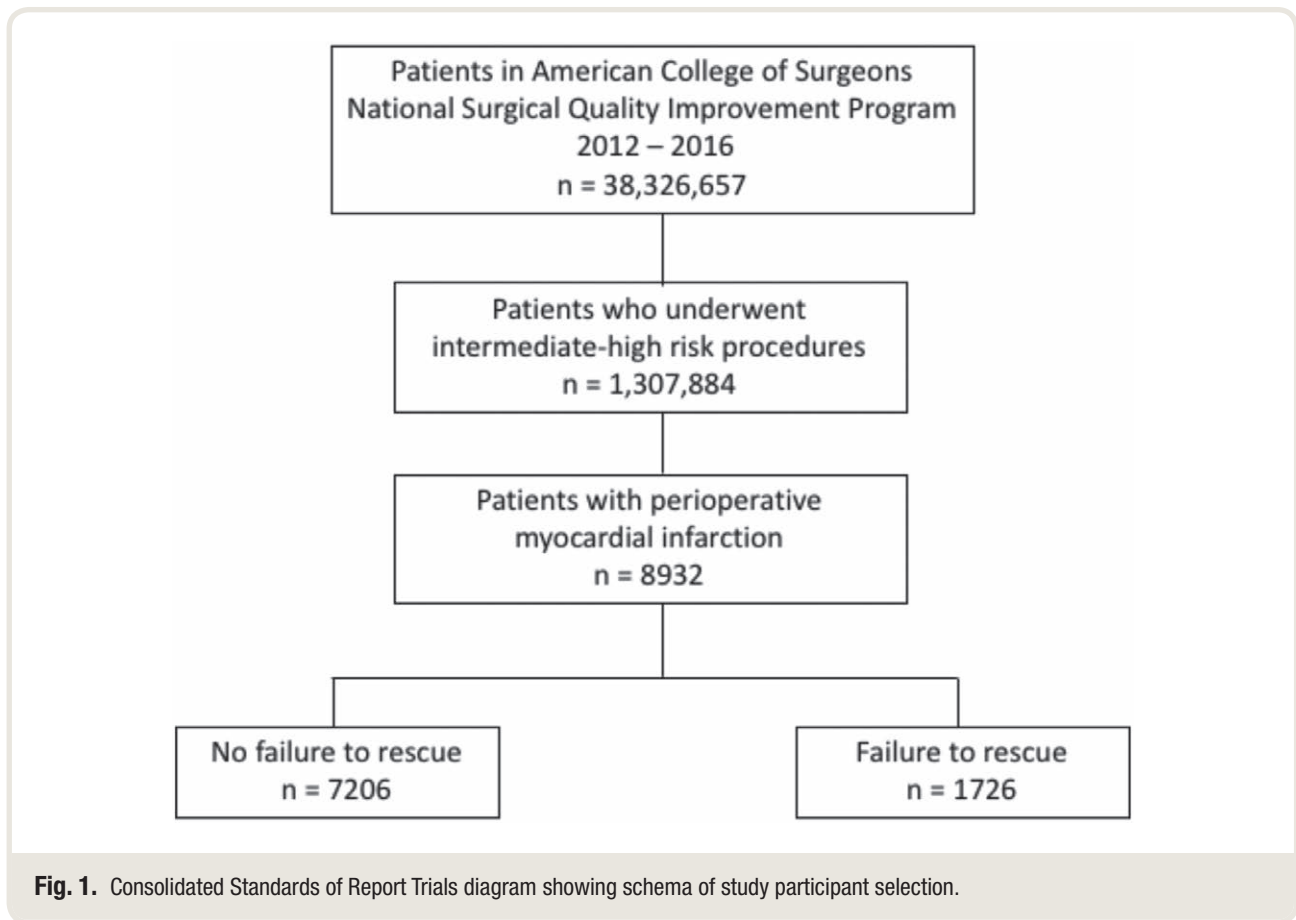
Patients in American College of Surgeons National Surgical Quality Improvement Program 2012 – 2016
n = 38,326,657

Patients who underwent intermediate-high risk procedures
n = 1,307,884

Patients with perioperative myocardial infarction
n = 8932

No failure to rescue
n = 7206

Failure to rescue
n = 1726

Fig. 1. Consolidated Standards of Report Trials diagram showing schema of study participant selection.